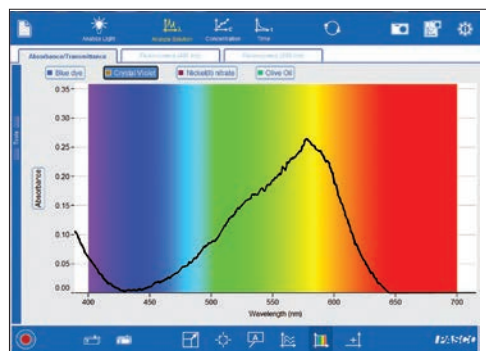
Analyze Light
Analyze Solution
Concentration
Time

Absorbance/Transmittance
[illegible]
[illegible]

Blue dye
Crystal Violet
Nickel(II) nitrate
Olive Oil

Absorbance

0.35
0.30
0.25
0.20
0.15
0.10
0.05
0.00

400
450
500
550
600
650
700

Wavelength (nm)

PASCO